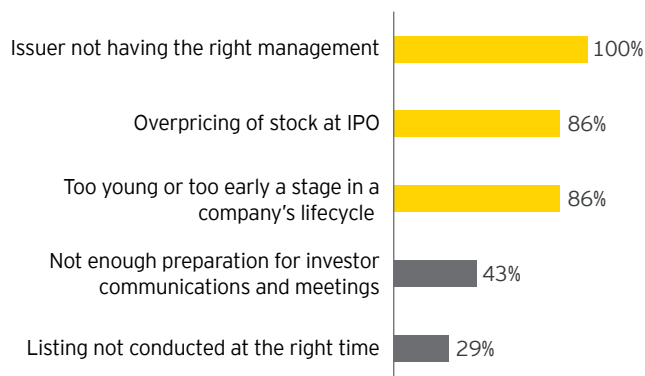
Issuer not having the right management 100%

Overpricing of stock at IPO 86%

Too young or too early a stage in a company's lifecycle 86%

Not enough preparation for investor communications and meetings 43%

Listing not conducted at the right time 29%